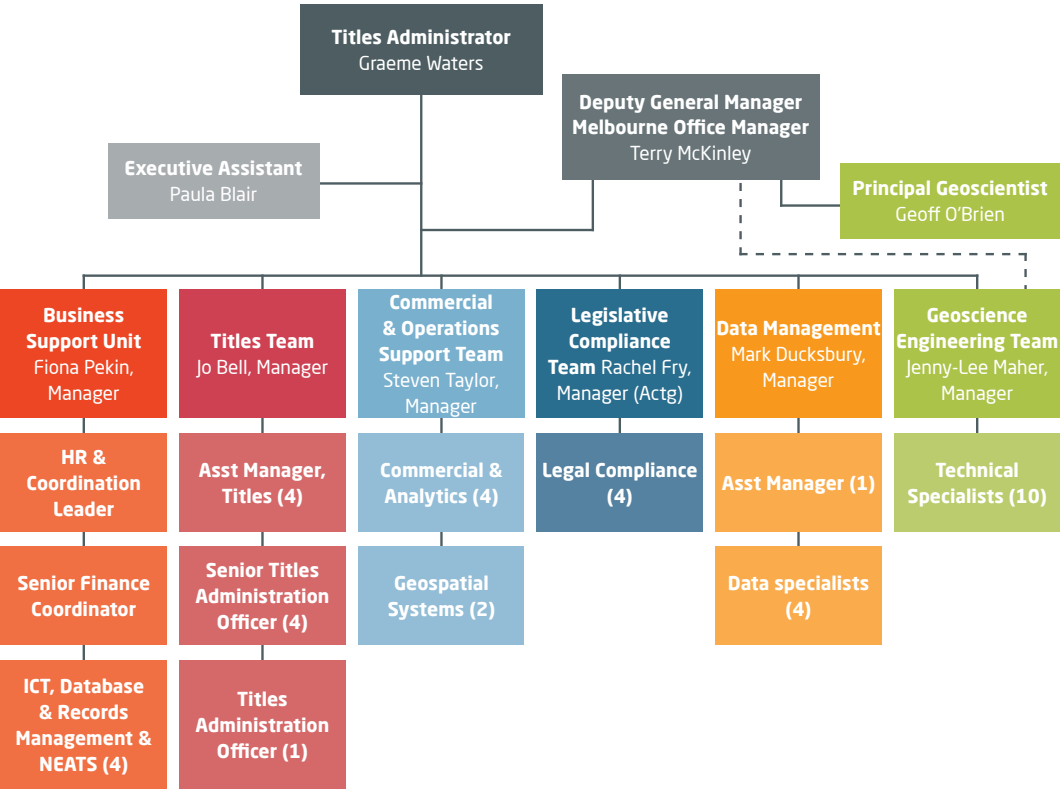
Titles Administrator
Graeme Waters

Deputy General Manager
Melbourne Office Manager
Terry McKinley

Executive Assistant
Paula Blair

Principal Geoscientist
Geoff O'Brien

Business Support Unit
Fiona Pekin, Manager

HR & Coordination Leader

Senior Finance Coordinator

ICT, Database & Records Management & NEATS (4)

Titles Team
Jo Bell, Manager

Asst Manager, Titles (4)

Senior Titles Administration Officer (4)

Titles Administration Officer (1)

Commercial & Operations Support Team
Steven Taylor, Manager

Commercial & Analytics (4)

Geospatial Systems (2)

Legislative Compliance Team Rachel Fry, Manager (Actg)

Legal Compliance (4)

Data Management
Mark Ducksbury, Manager

Asst Manager (1)

Data specialists (4)

Geoscience Engineering Team
Jenny-Lee Maher, Manager

Technical Specialists (10)